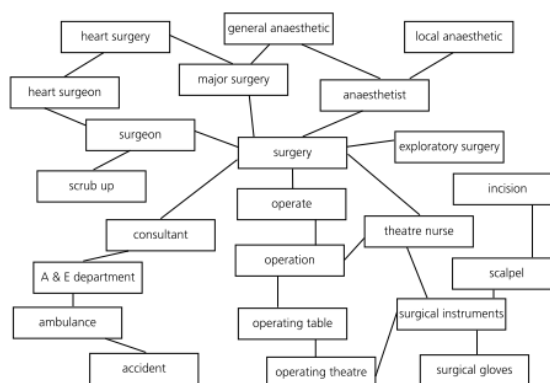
heart surgery

general anaesthetic

local anaesthetic

major surgery

heart surgeon

anaesthetist

surgeon

surgery

exploratory surgery

scrub up

operate

incision

consultant

theatre nurse

operation

A & E department

scalpel

ambulance

operating table

surgical instruments

accident

operating theatre

surgical gloves